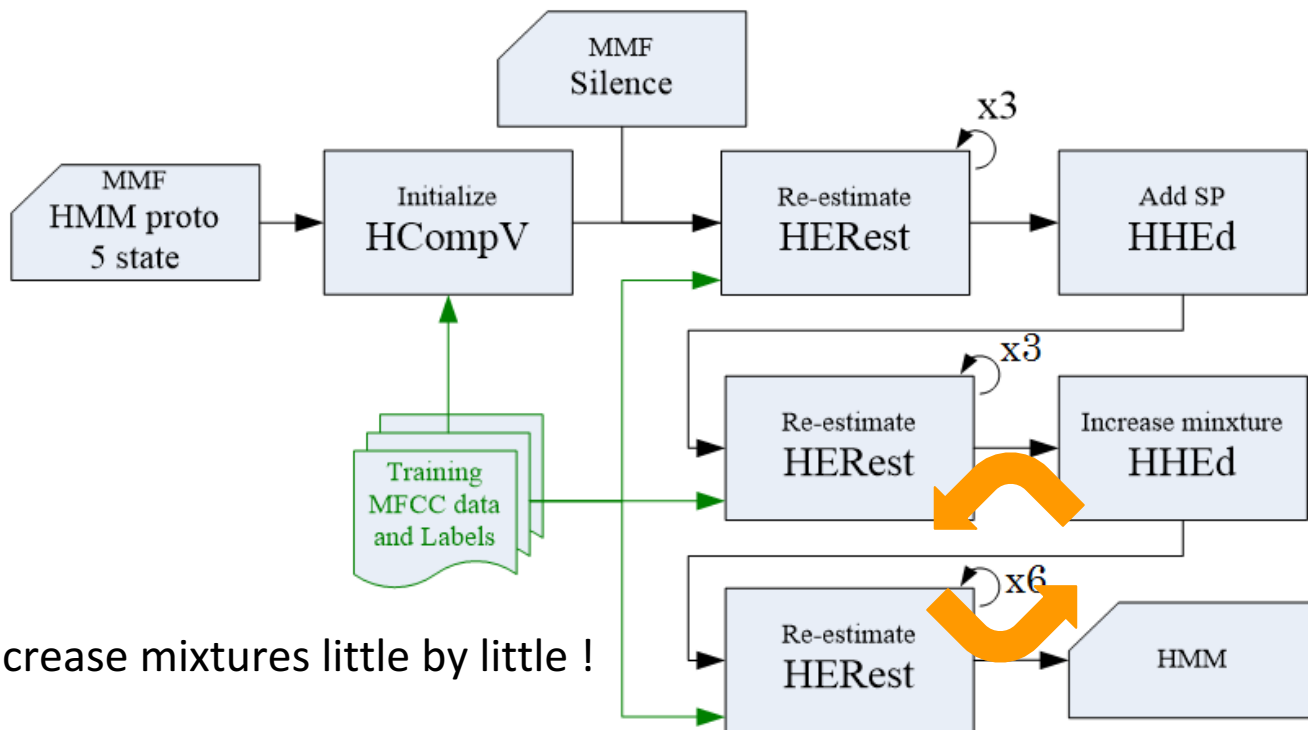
MMF
Silence

MMF
HMM proto
5 state

Initialize
HCompV

x3

Re-estimate
HERest

Add SP
HHEd

x3

Re-estimate
HERest

Increase minxture
HHEd

Training
MFCC data
and Labels

x6

Re-estimate
HERest

HMM

crease mixtures little by little !